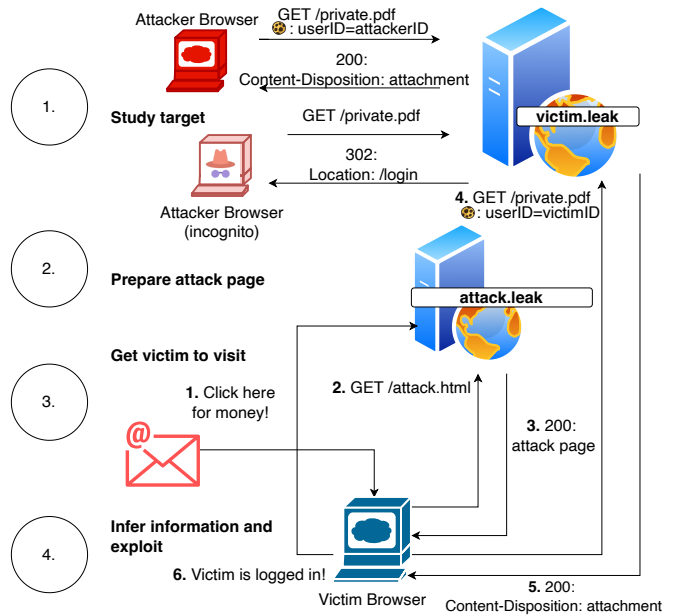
Attacker Browser

GET /private.pdf
: userID=attackerID

200:
Content-Disposition: attachment

1.

Study target

GET /private.pdf

victim.leak

302:
Location: /login

Attacker Browser
(incognito)

4. GET /private.pdf
: userID=victimID

2.

Prepare attack page

attack.leak

Get victim to visit

3.

1. Click here
for money!

2. GET /attack.html

3. 200:
attack page

4.

Infer information and
exploit

6. Victim is logged in!

Victim Browser

5. 200:
Content-Disposition: attachment